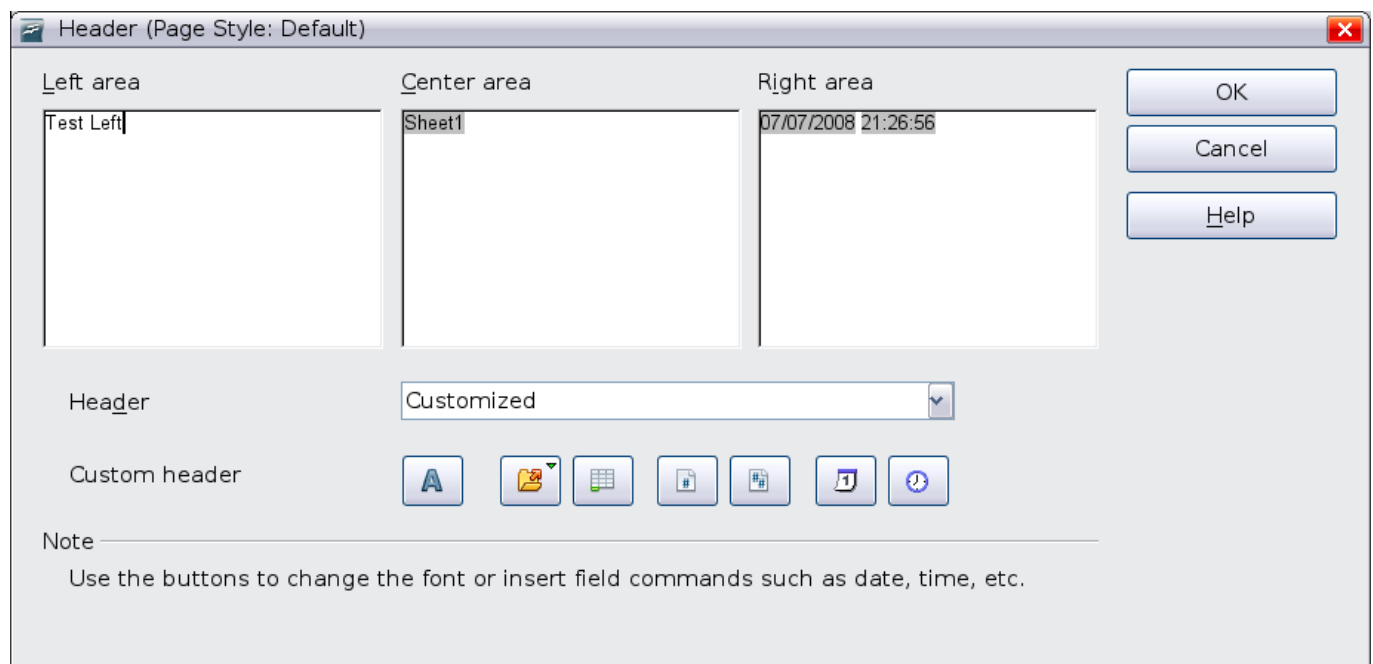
Header (Page Style: Default)

Left area

Test Left

Center area

Sheet1

Right area

07/07/2008 21:26:56

OK

Cancel

Help

Header

Customized

Custom header

Note

Use the buttons to change the font or insert field commands such as date, time, etc.